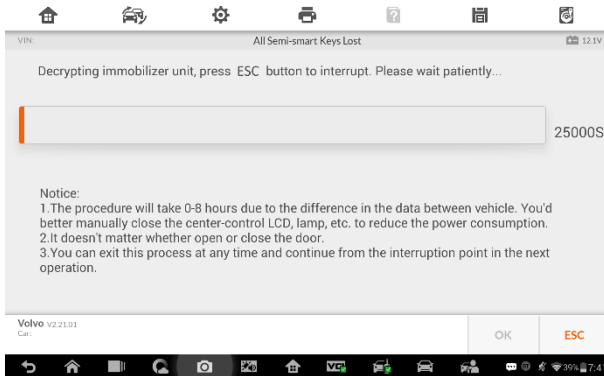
VIN:

All Semi-smart Keys Lost

12.1V

Decrypting immobilizer unit, press ESC button to interrupt. Please wait patiently...

25000S

Notice:
1.The procedure will take 0-8 hours due to the difference in the data between vehicle. You'd better manually close the center-control LCD, lamp, etc. to reduce the power consumption.
2.It doesn't matter whether open or close the door.
3.You can exit this process at any time and continue from the interruption point in the next operation.

Volvo V2.21.01
Car:

OK

ESC

39% 7:4